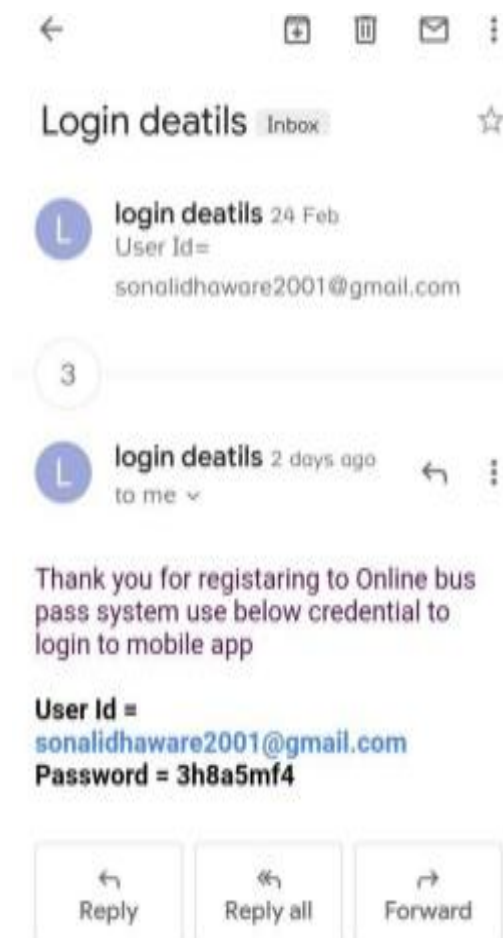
Login deatils Inbox

L login deatils 24 Feb
User Id=
sonalidhaware2001@gmail.com

3

L login deatils 2 days ago
to me

Thank you for registaring to Online bus pass system use below credential to login to mobile app

User Id =
sonalidhaware2001@gmail.com
Password = 3h8a5mf4

Reply Reply all Forward